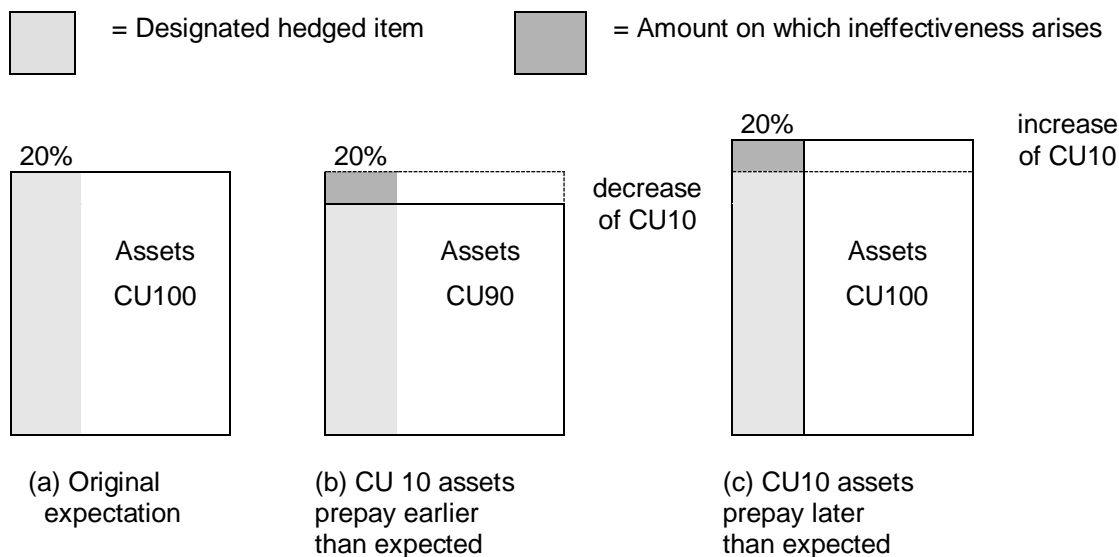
= Designated hedged item

= Amount on which ineffectiveness arises

20%

Assets

CU100

(a) Original expectation

20%

decrease of CU10

Assets

CU90

(b) CU 10 assets prepay earlier than expected

20%

increase of CU10

Assets

CU100

(c) CU10 assets prepay later than expected